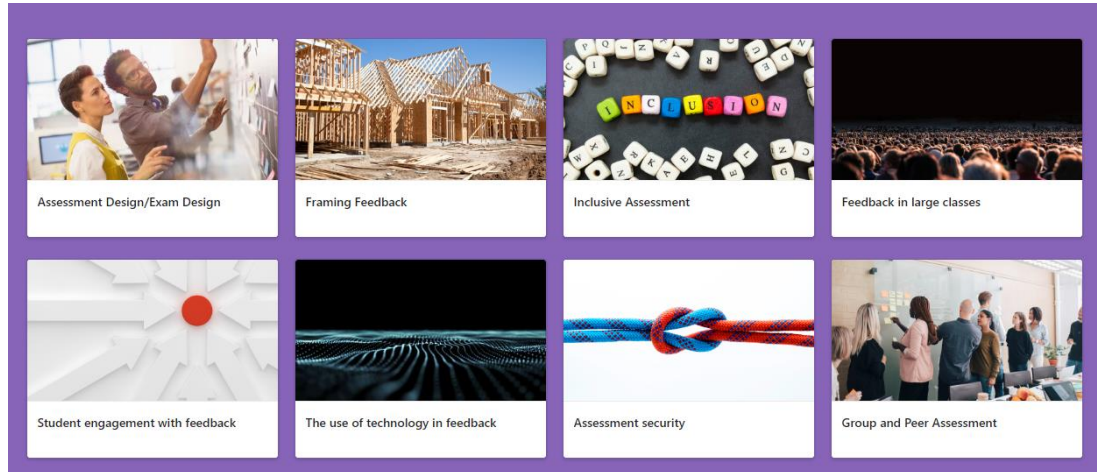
Assessment Design/Exam Design

Framing Feedback

INCLUSION

Inclusive Assessment

Feedback in large classes

Student engagement with feedback

The use of technology in feedback

Assessment security

Group and Peer Assessment